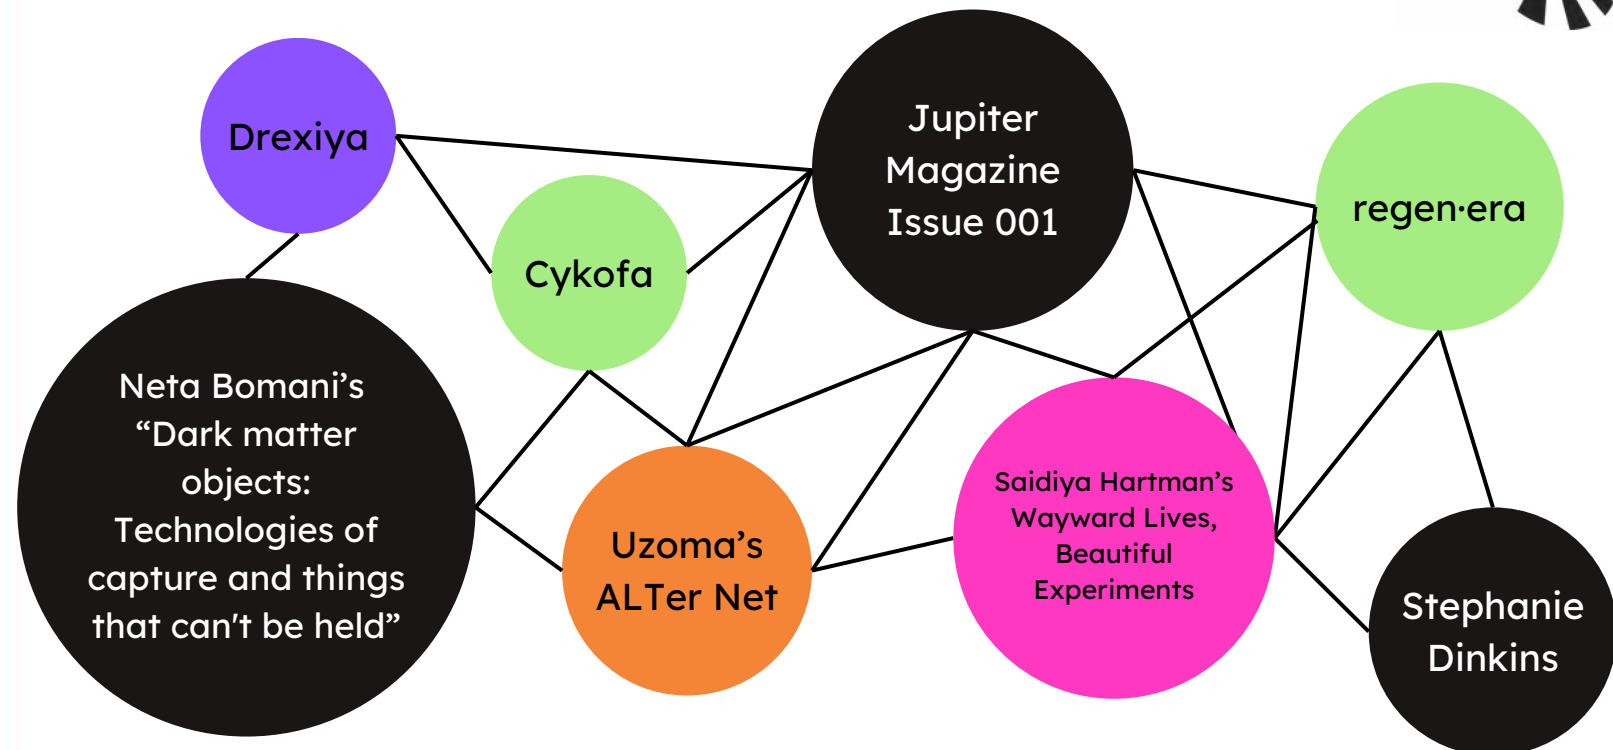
Drexiya

Cykofa

Jupiter Magazine Issue 001

regen·era

Neta Bomani’s “Dark matter objects: Technologies of capture and things that can't be held”

Uzoma’s ALTer Net

Saidiya Hartman’s Wayward Lives, Beautiful Experiments

Stephanie Dinkins